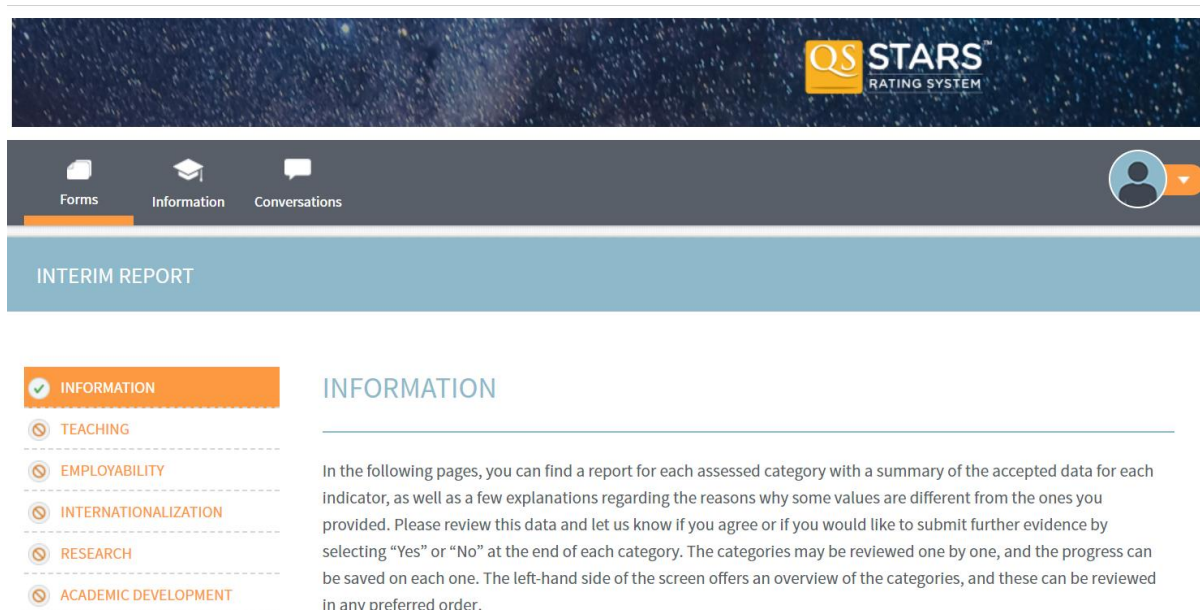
QS STARS™ RATING SYSTEM

Forms Information Conversations

INTERIM REPORT

INFORMATION
TEACHING
EMPLOYABILITY
INTERNATIONALIZATION
RESEARCH
ACADEMIC DEVELOPMENT

INFORMATION

In the following pages, you can find a report for each assessed category with a summary of the accepted data for each indicator, as well as a few explanations regarding the reasons why some values are different from the ones you provided. Please review this data and let us know if you agree or if you would like to submit further evidence by selecting "Yes" or "No" at the end of each category. The categories may be reviewed one by one, and the progress can be saved on each one. The left-hand side of the screen offers an overview of the categories, and these can be reviewed in any preferred order.